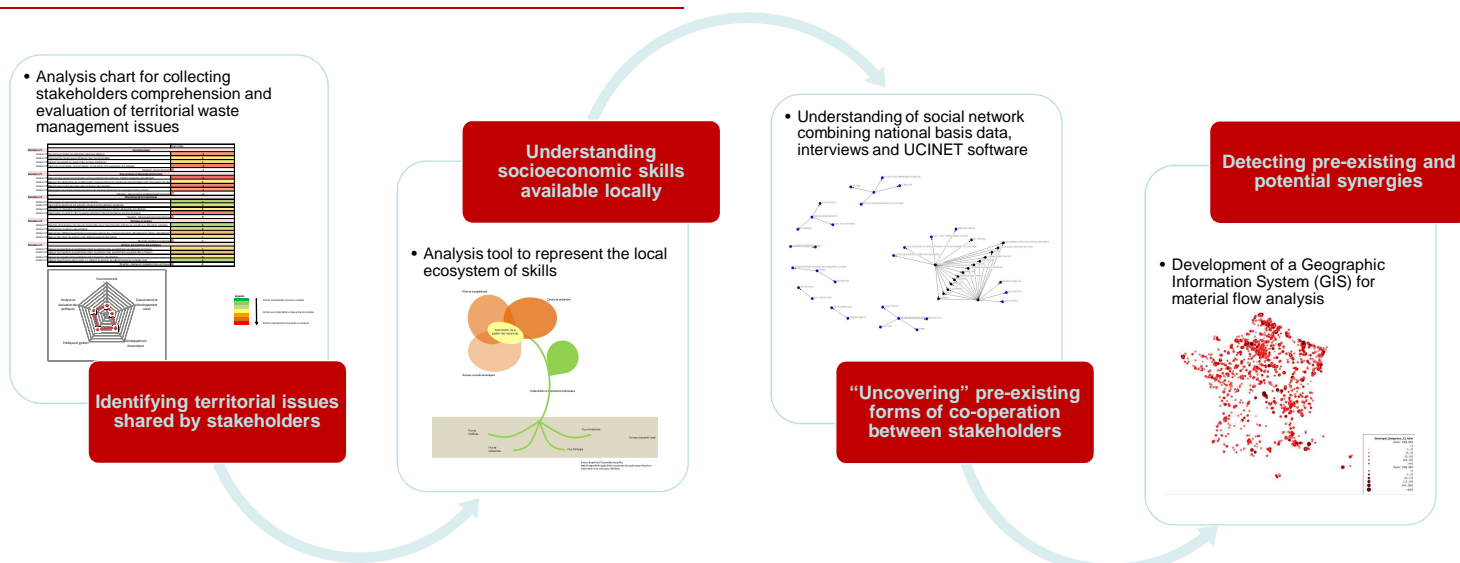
• Analysis chart for collecting stakeholders comprehension and evaluation of territorial waste management issues

Environnement

Gouvernance et développement social

Développement économique

Pédagogie et gestion

Analyse et évaluation des politiques

Identifying territorial issues shared by stakeholders

Understanding socioeconomic skills available locally

• Analysis tool to represent the local ecosystem of skills

• Understanding of social network combining national basis data, interviews and UCINET software

"Uncovering" pre-existing forms of co-operation between stakeholders

Detecting pre-existing and potential synergies

• Development of a Geographic Information System (GIS) for material flow analysis